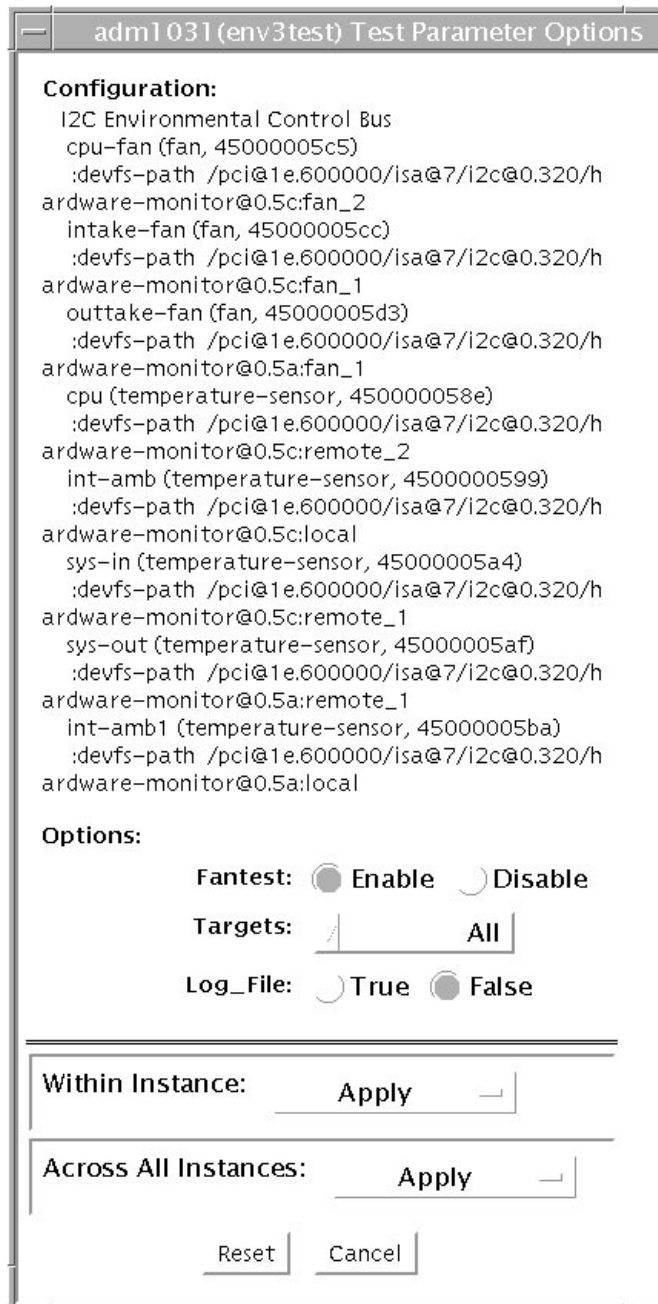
adm1031(env3test) Test Parameter Options

Configuration:
I2C Environmental Control Bus
cpu-fan (fan, 45000005c5)
:devfs-path /pci@1e.600000/isa@7/i2c@0.320/hardware-monitor@0.5c:fan_2
intake-fan (fan, 45000005cc)
:devfs-path /pci@1e.600000/isa@7/i2c@0.320/hardware-monitor@0.5c:fan_1
outtake-fan (fan, 45000005d3)
:devfs-path /pci@1e.600000/isa@7/i2c@0.320/hardware-monitor@0.5a:fan_1
cpu (temperature-sensor, 450000058e)
:devfs-path /pci@1e.600000/isa@7/i2c@0.320/hardware-monitor@0.5c:remote_2
int-amb (temperature-sensor, 4500000599)
:devfs-path /pci@1e.600000/isa@7/i2c@0.320/hardware-monitor@0.5c:local
sys-in (temperature-sensor, 45000005a4)
:devfs-path /pci@1e.600000/isa@7/i2c@0.320/hardware-monitor@0.5c:remote_1
sys-out (temperature-sensor, 45000005af)
:devfs-path /pci@1e.600000/isa@7/i2c@0.320/hardware-monitor@0.5a:remote_1
int-amb1 (temperature-sensor, 45000005ba)
:devfs-path /pci@1e.600000/isa@7/i2c@0.320/hardware-monitor@0.5a:local

Options:

Fantest: Enable Disable

Targets: All

Log_File: True False

Within Instance: Apply

Across All Instances: Apply

Reset Cancel